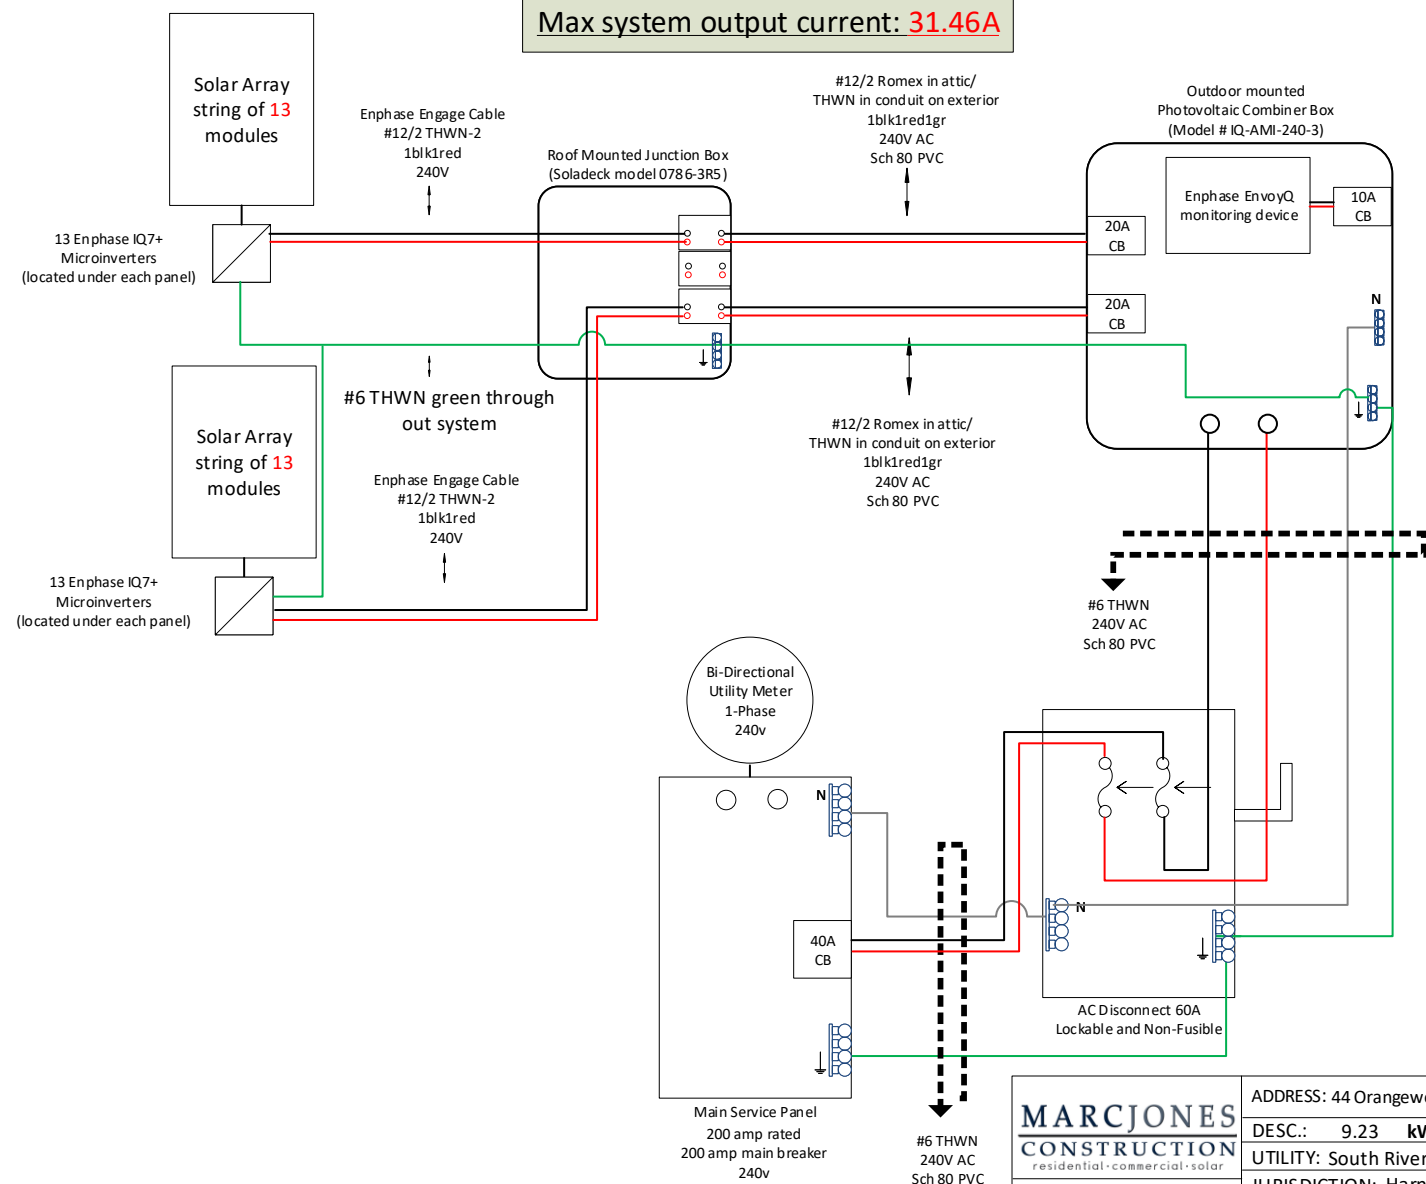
Max system output current: 31.46A

Solar Array string of 13 modules

Enphase Engage Cable #12/2 THWN-2 1blk1red 240V

#12/2 Romex in attic/ THWN in conduit on exterior 1blk1red1gr 240V AC Sch 80 PVC

Outdoor mounted Photovoltaic Combiner Box (Model # IQ-AMI-240-3)

Roof Mounted Junction Box (Soladeck model 0786-3R5)

Enphase EnvoyQ monitoring device

10A CB

20A CB

20A CB

N

13 Enphase IQ7+ Microinverters (located under each panel)

#6 THWN green through out system

#12/2 Romex in attic/ THWN in conduit on exterior 1blk1red1gr 240V AC Sch 80 PVC

Solar Array string of 13 modules

Enphase Engage Cable #12/2 THWN-2 1blk1red 240V

13 Enphase IQ7+ Microinverters (located under each panel)

#6 THWN 240V AC Sch 80 PVC

Bi-Directional Utility Meter 1-Phase 240v

N

40A CB

N

AC Disconnect 60A Lockable and Non-Fusible

Main Service Panel 200 amp rated 200 amp main breaker 240v

#6 THWN 240V AC Sch 80 PVC

MARCJONES CONSTRUCTION residential·commercial·solar

ADDRESS: 44 Orangew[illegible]

DESC.: 9.23 kW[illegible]

UTILITY: South River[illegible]

JURISDICTION: Harr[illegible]